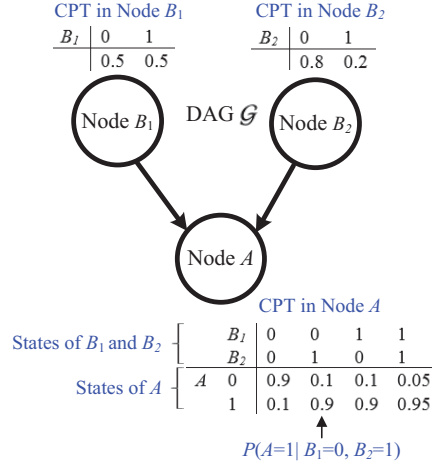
CPT in Node $B_1$

| $B_1$ | 0 | 1 |
|---|---|---|
| | 0.5 | 0.5 |

CPT in Node $B_2$

| $B_2$ | 0 | 1 |
|---|---|---|
| | 0.8 | 0.2 |

Node $B_1$

DAG $\mathcal{G}$

Node $B_2$

Node $A$

CPT in Node $A$

States of $B_1$ and $B_2$

States of $A$

| | | | | | |
|---|---|---|---|---|---|
| | $B_1$ | 0 | 0 | 1 | 1 |
| | $B_2$ | 0 | 1 | 0 | 1 |
| $A$ | 0 | 0.9 | 0.1 | 0.1 | 0.05 |
| | 1 | 0.1 | 0.9 | 0.9 | 0.95 |

$P(A=1| B_1=0, B_2=1)$